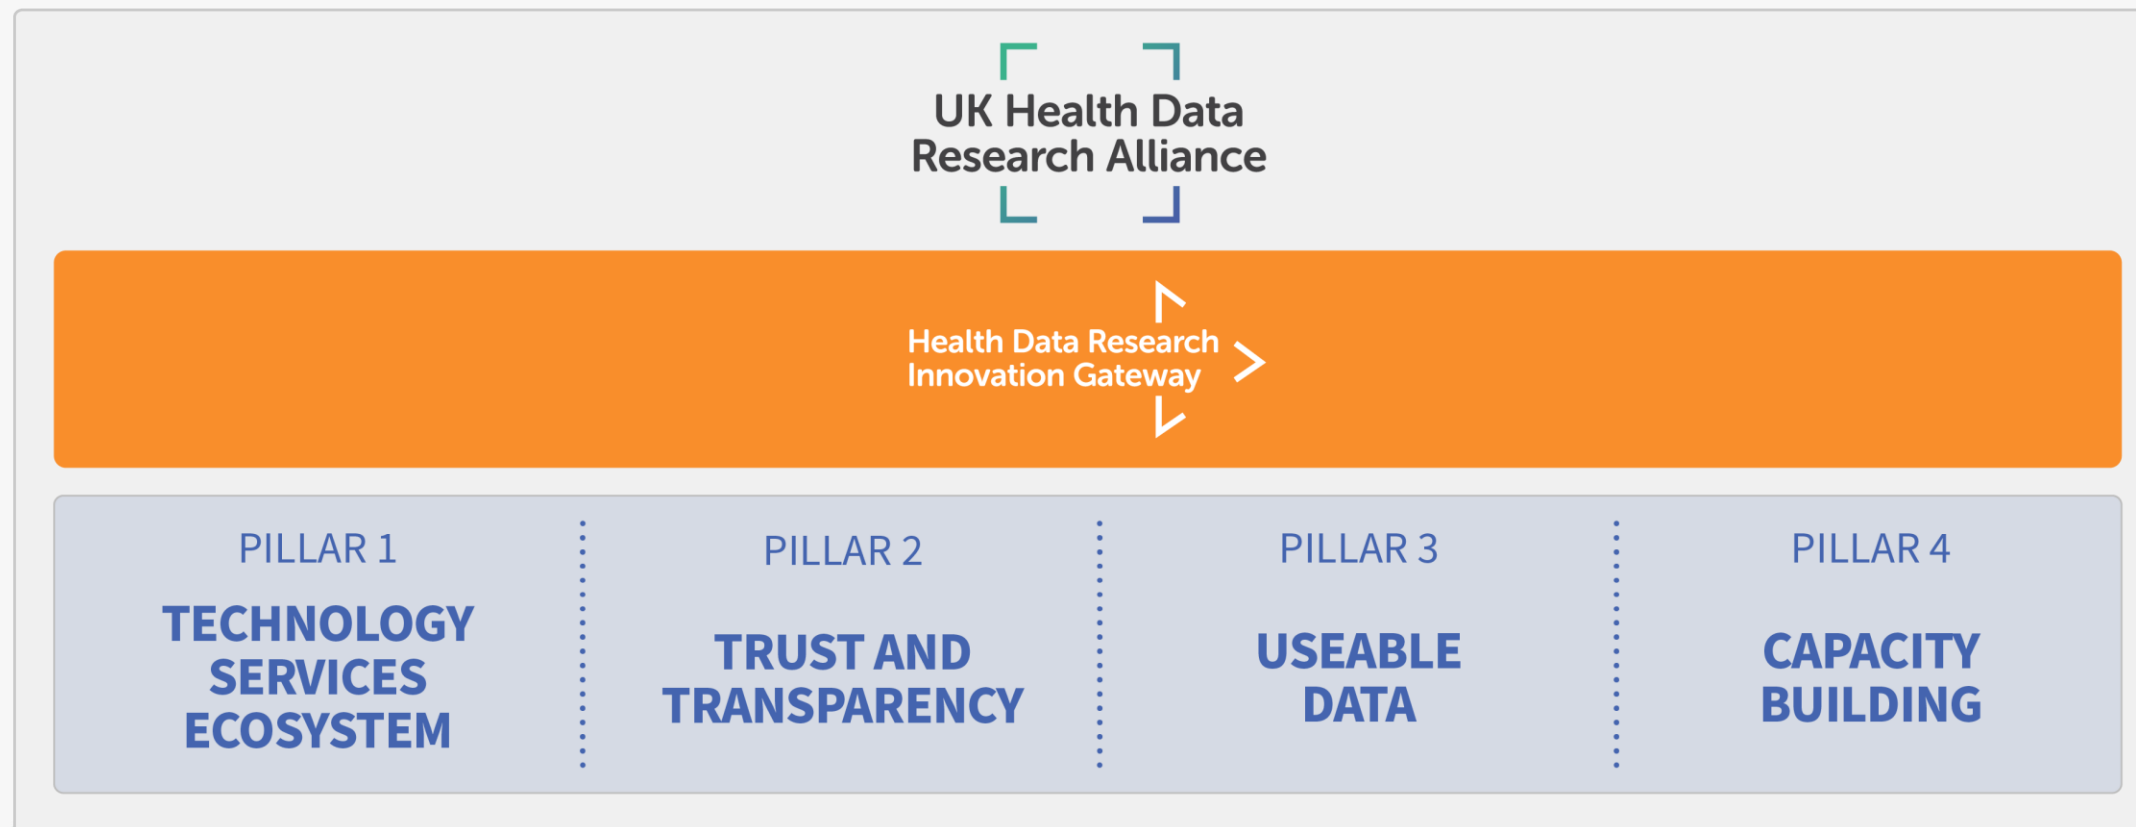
UK Health Data Research Alliance

Health Data Research Innovation Gateway

PILLAR 1

TECHNOLOGY SERVICES ECOSYSTEM

PILLAR 2

TRUST AND TRANSPARENCY

PILLAR 3

USEABLE DATA

PILLAR 4

CAPACITY BUILDING